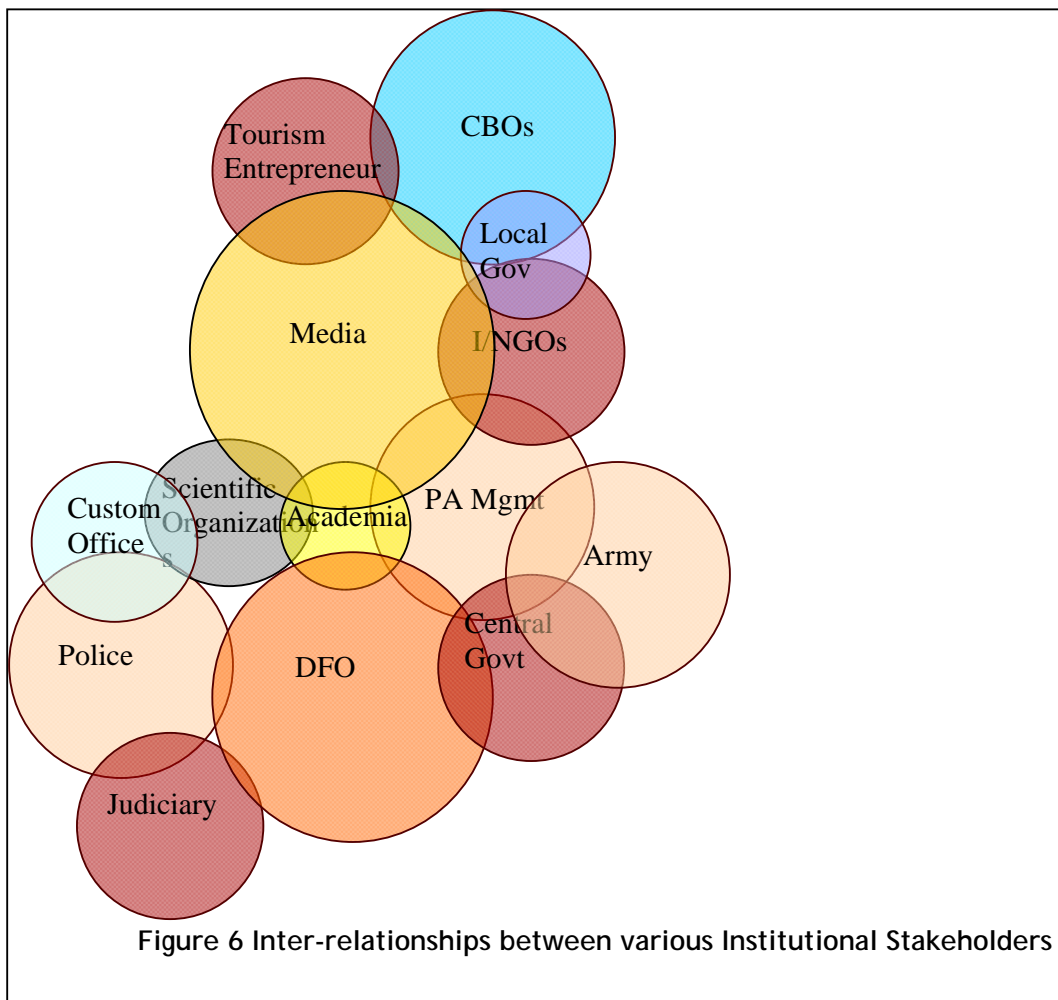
Tourism Entrepreneur

CBOs

Local Gov

Media

I/NGOs

Scientific Organizations

Custom Office

Academia

PA Mgmt

Army

Central Govt

Police

DFO

Judiciary

Figure 6 Inter-relationships between various Institutional Stakeholders